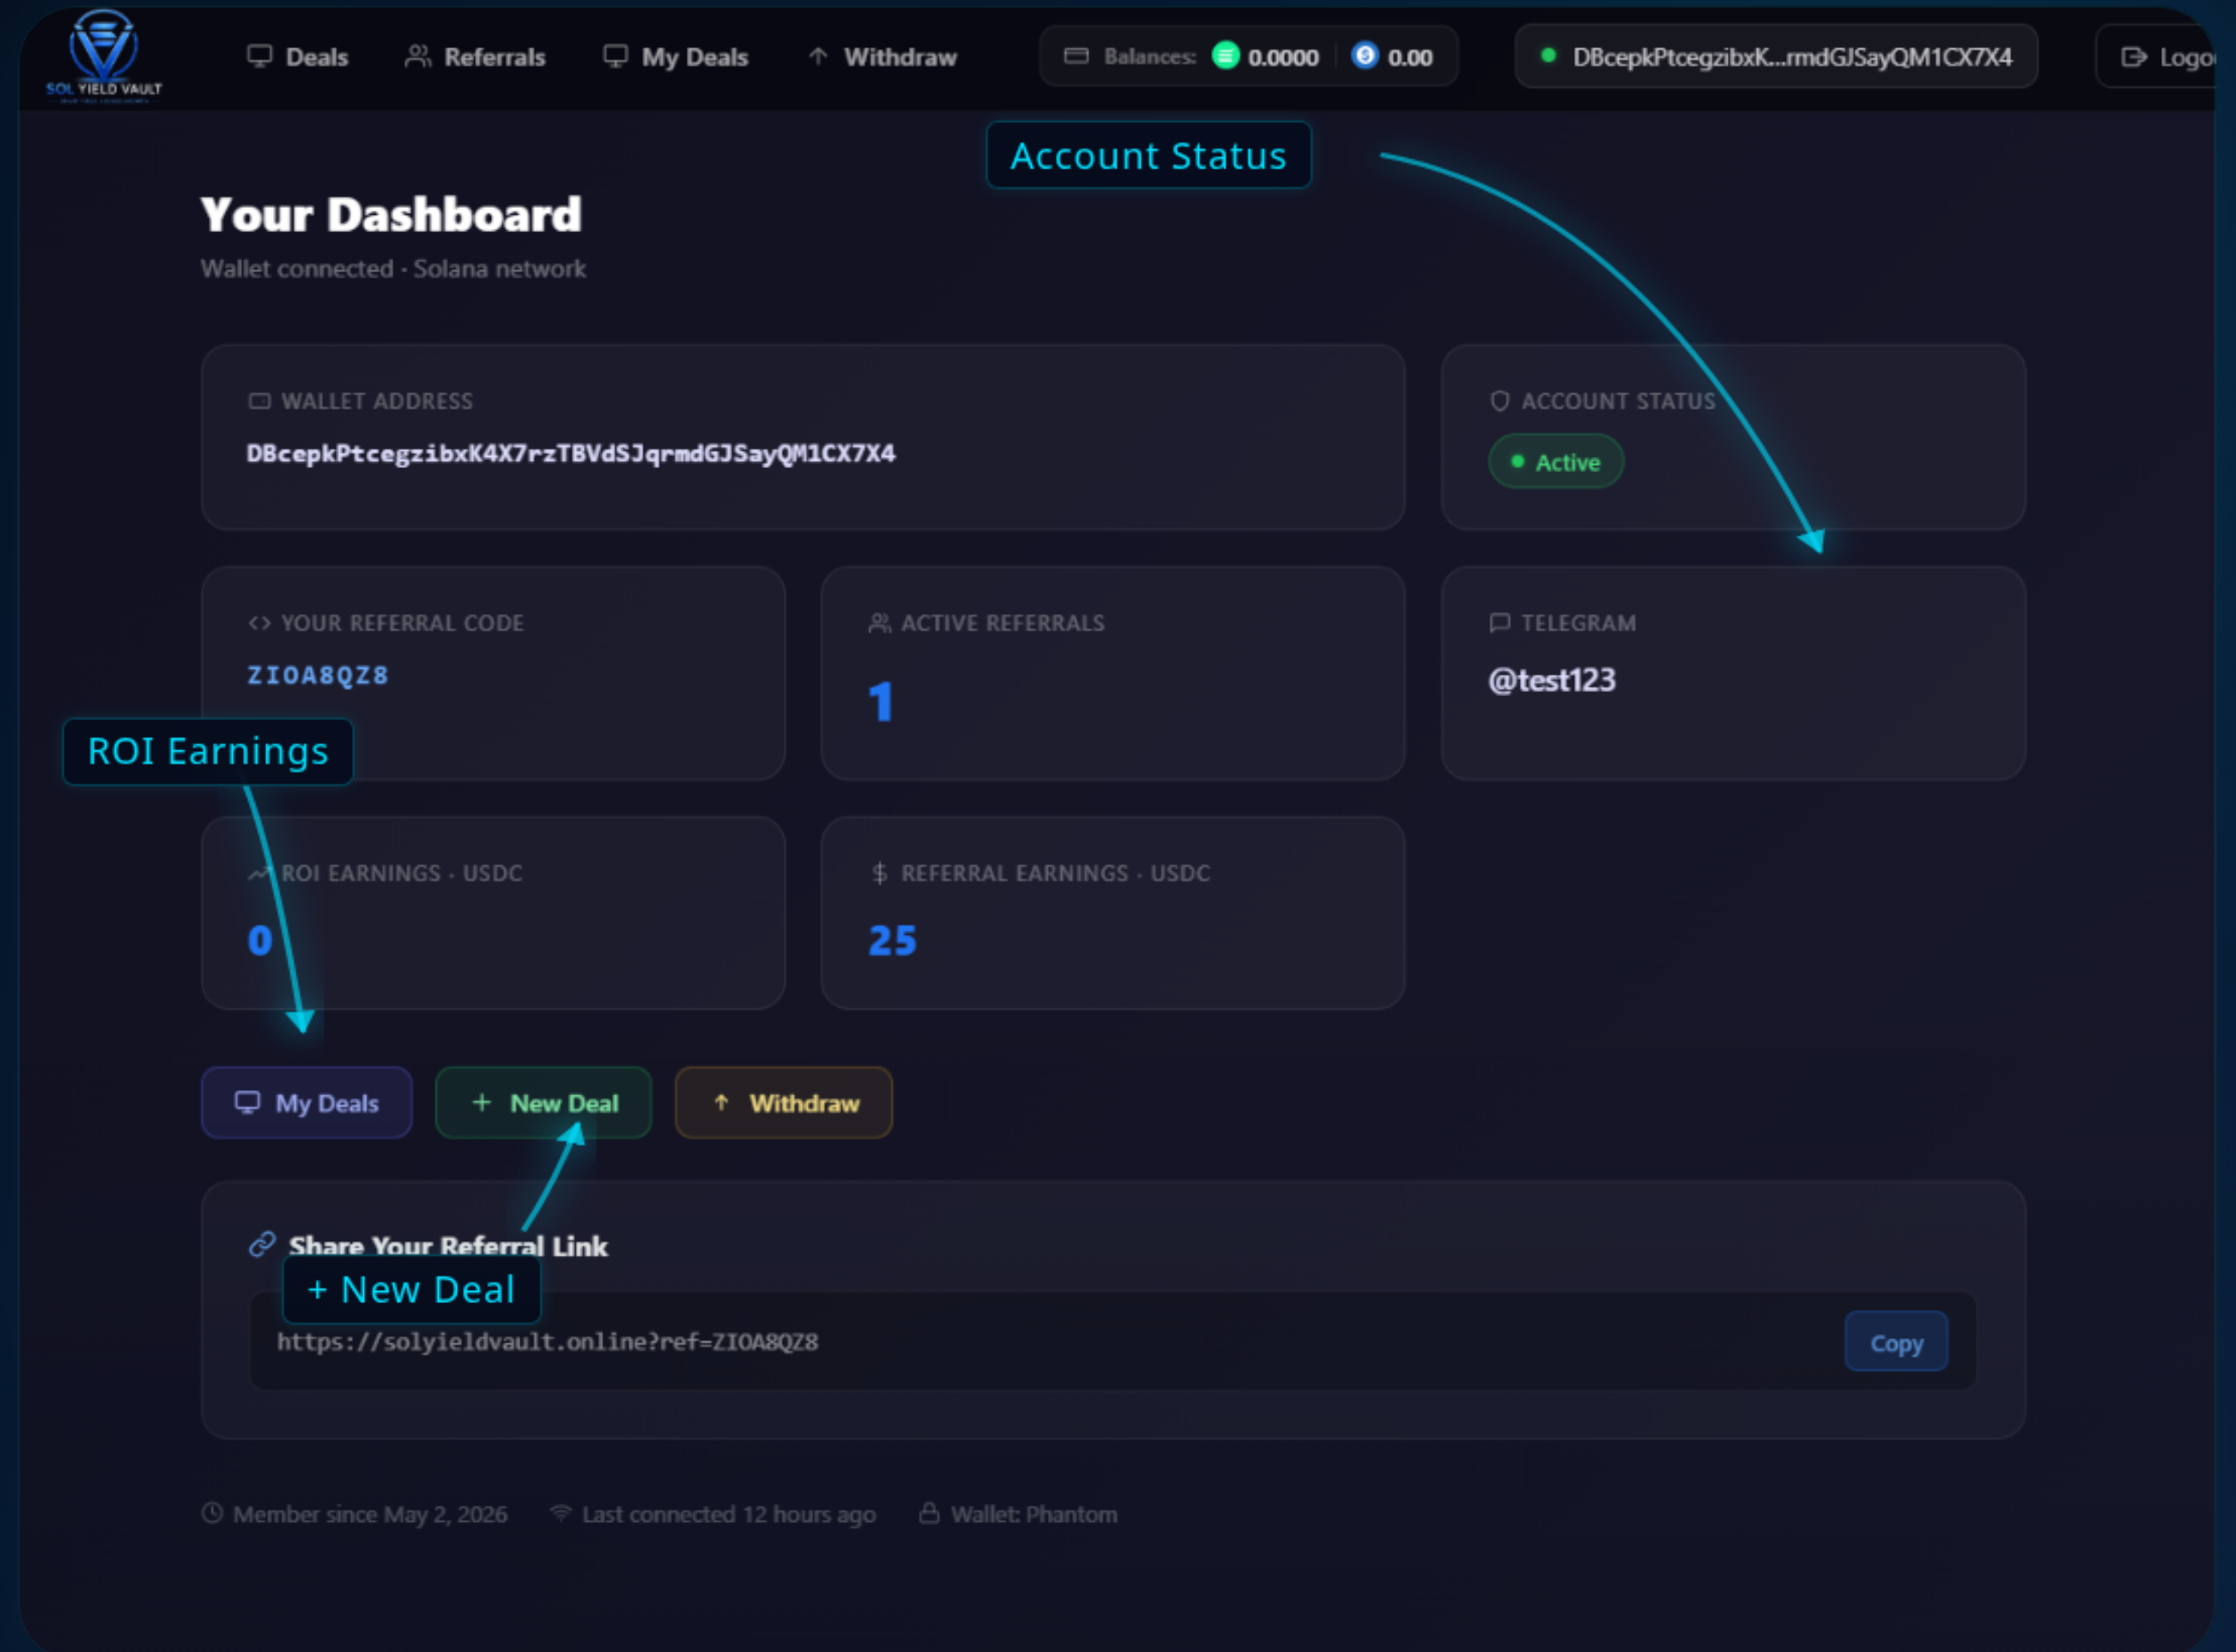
SOL YIELD VAULT

Deals Referrals My Deals Withdraw Balances: 0.0000 0.00 DBcepkPtcegzibxK...rmdGJSayQM1CX7X4 Logo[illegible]

Account Status

Your Dashboard

Wallet connected · Solana network

WALLET ADDRESS

DBcepkPtcegzibxK4X7rzTBVdSJqrmdGJSayQM1CX7X4

ACCOUNT STATUS

Active

YOUR REFERRAL CODE

ZIOA8QZ8

ACTIVE REFERRALS

1

TELEGRAM

@test123

ROI Earnings

ROI EARNINGS · USDC

0

REFERRAL EARNINGS · USDC

25

My Deals + New Deal Withdraw

Share Your Referral Link

+ New Deal

https://solyieldvault.online?ref=ZIOA8QZ8

Copy

Member since May 2, 2026 Last connected 12 hours ago Wallet: Phantom